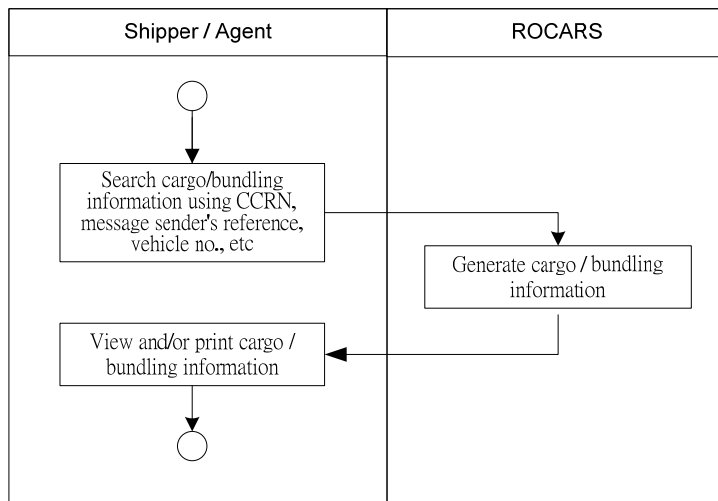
| Shipper / Agent | ROCARS |
|---|---|

Search cargo/bundling information using CCRN, message sender's reference, vehicle no., etc

Generate cargo / bundling information

View and/or print cargo / bundling information